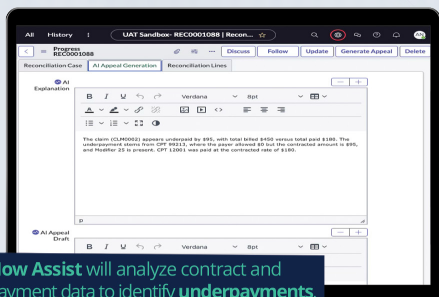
All History ⁝ UAT Sandbox- REC0001088 | Recon... ☆

Progress
REC0001088

Discuss Follow Update Generate Appeal Delete

Reconciliation Case AI Appeal Generation Reconciliation Lines

AI Explanation

B I U Verdana 8pt

The claim (CLM0002) appears underpaid by $95, with total billed $450 versus total paid $180. The underpayment stems from CPT 99213, where the payer allowed $0 but the contracted amount is $95, and Modifier 25 is present. CPT 12001 was paid at the contracted rate of $180.

p

AI Appeal Draft

B I U Verdana 8pt

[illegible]low Assist will analyze contract and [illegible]ayment data to identify underpayments.